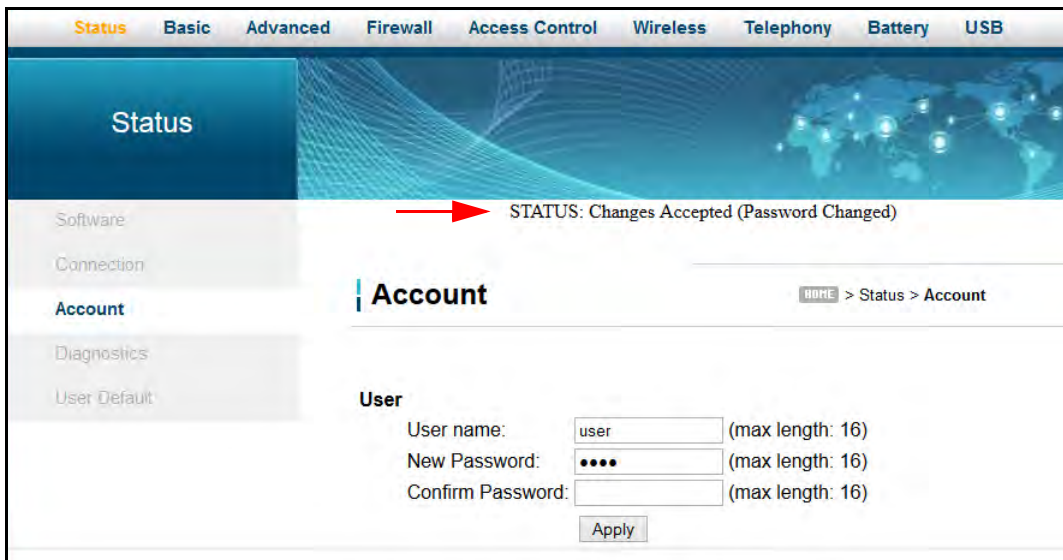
Status Basic Advanced Firewall Access Control Wireless Telephony Battery USB

Status

Software
Connection
Account
Diagnostics
User Default

STATUS: Changes Accepted (Password Changed)

Account

HOME > Status > Account

User

User name: user (max length: 16)
New Password: •••• (max length: 16)
Confirm Password: (max length: 16)

Apply